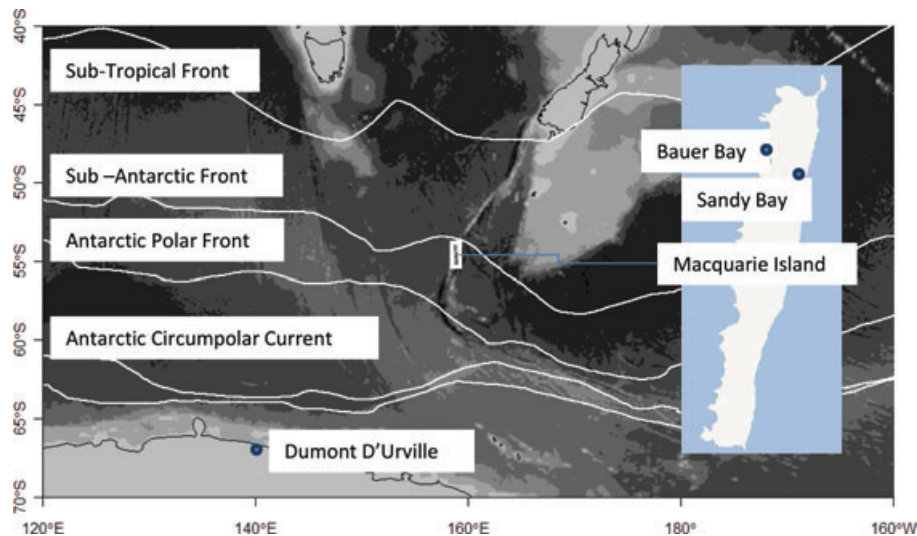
40°S
45°S
50°S
55°S
60°S
65°S
70°S

Sub-Tropical Front
Sub –Antarctic Front
Antarctic Polar Front
Antarctic Circumpolar Current
Dumont D'Urville
Bauer Bay
Sandy Bay
Macquarie Island

120°E
140°E
160°E
180°
160°W